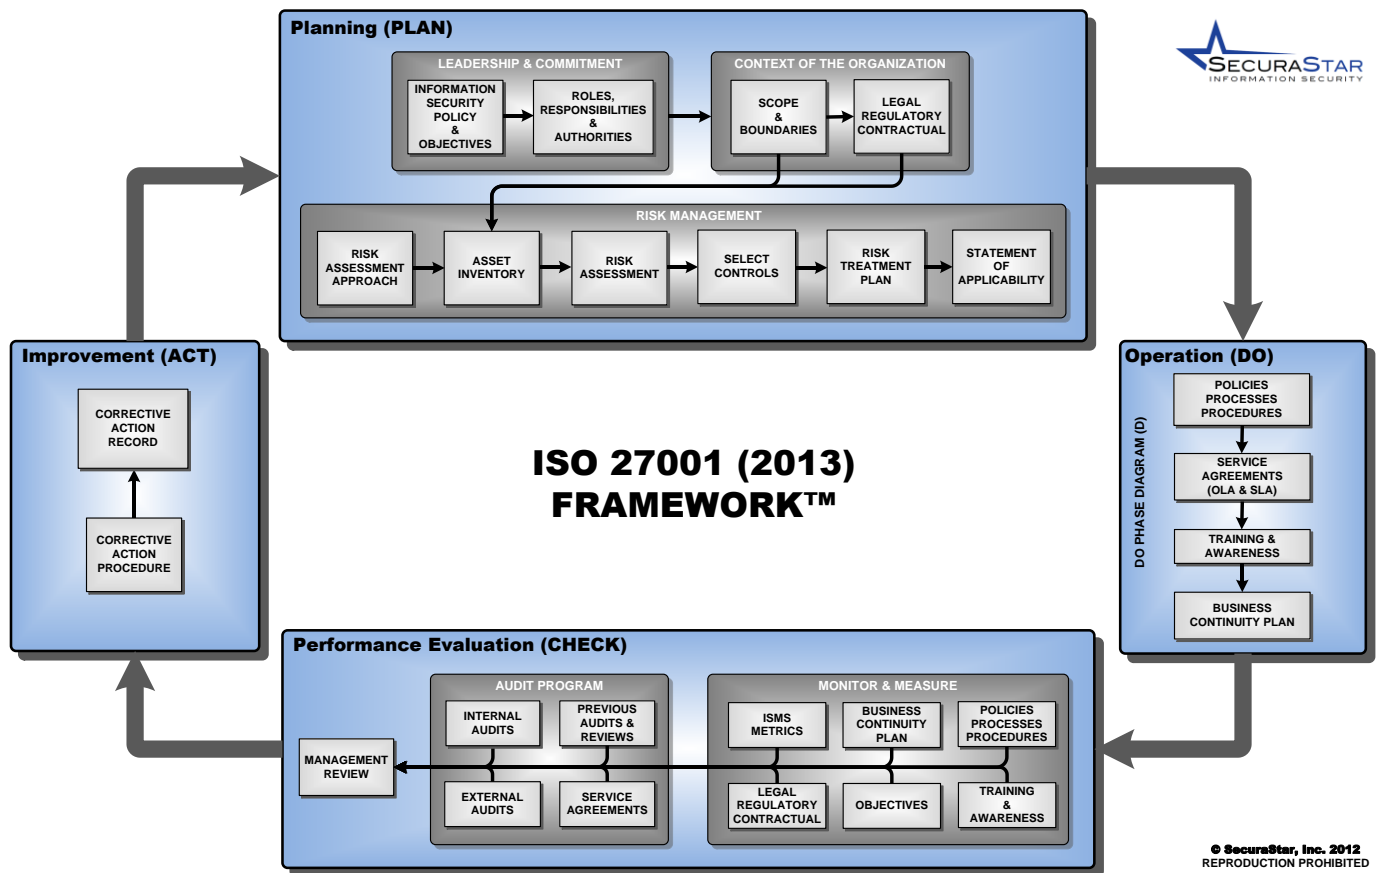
Planning (PLAN)

LEADERSHIP & COMMITMENT

INFORMATION SECURITY POLICY & OBJECTIVES

ROLES, RESPONSIBILITIES & AUTHORITIES

CONTEXT OF THE ORGANIZATION

SCOPE & BOUNDARIES

LEGAL REGULATORY CONTRACTUAL

RISK MANAGEMENT

RISK ASSESSMENT APPROACH

ASSET INVENTORY

RISK ASSESSMENT

SELECT CONTROLS

RISK TREATMENT PLAN

STATEMENT OF APPLICABILITY

SECURASTAR
INFORMATION SECURITY

Improvement (ACT)

CORRECTIVE ACTION RECORD

CORRECTIVE ACTION PROCEDURE

ISO 27001 (2013) FRAMEWORK™

Operation (DO)

DO PHASE DIAGRAM (D)

POLICIES PROCESSES PROCEDURES

SERVICE AGREEMENTS (OLA & SLA)

TRAINING & AWARENESS

BUSINESS CONTINUITY PLAN

Performance Evaluation (CHECK)

AUDIT PROGRAM

INTERNAL AUDITS

PREVIOUS AUDITS & REVIEWS

EXTERNAL AUDITS

SERVICE AGREEMENTS

MANAGEMENT REVIEW

MONITOR & MEASURE

ISMS METRICS

BUSINESS CONTINUITY PLAN

POLICIES PROCESSES PROCEDURES

LEGAL REGULATORY CONTRACTUAL

OBJECTIVES

TRAINING & AWARENESS

© SecuraStar, Inc. 2012
REPRODUCTION PROHIBITED